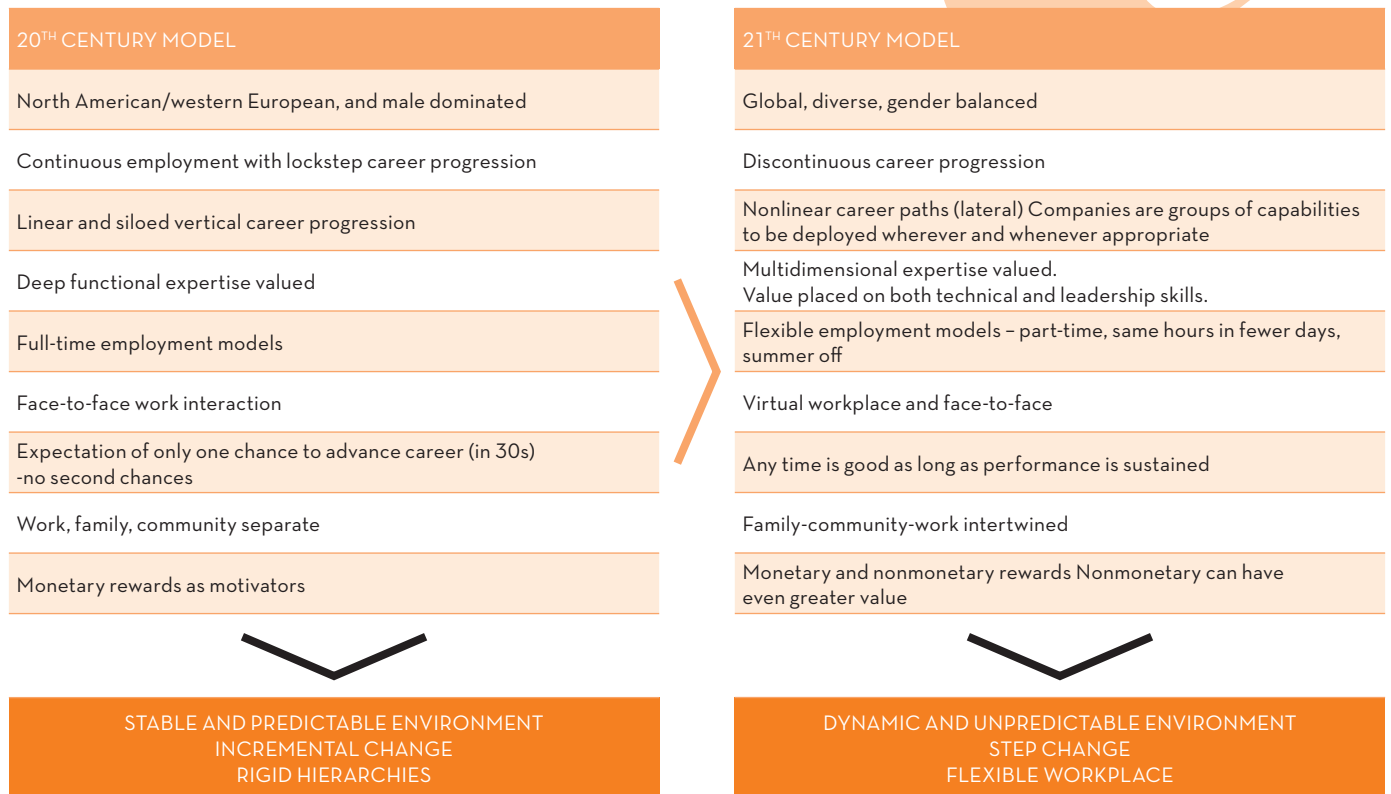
20$^{TH}$ CENTURY MODEL

North American/western European, and male dominated

Continuous employment with lockstep career progression

Linear and siloed vertical career progression

Deep functional expertise valued

Full-time employment models

Face-to-face work interaction

Expectation of only one chance to advance career (in 30s) -no second chances

Work, family, community separate

Monetary rewards as motivators

STABLE AND PREDICTABLE ENVIRONMENT
INCREMENTAL CHANGE
RIGID HIERARCHIES

21$^{TH}$ CENTURY MODEL

Global, diverse, gender balanced

Discontinuous career progression

Nonlinear career paths (lateral) Companies are groups of capabilities to be deployed wherever and whenever appropriate

Multidimensional expertise valued.
Value placed on both technical and leadership skills.

Flexible employment models – part-time, same hours in fewer days, summer off

Virtual workplace and face-to-face

Any time is good as long as performance is sustained

Family-community-work intertwined

Monetary and nonmonetary rewards Nonmonetary can have even greater value

DYNAMIC AND UNPREDICTABLE ENVIRONMENT
STEP CHANGE
FLEXIBLE WORKPLACE